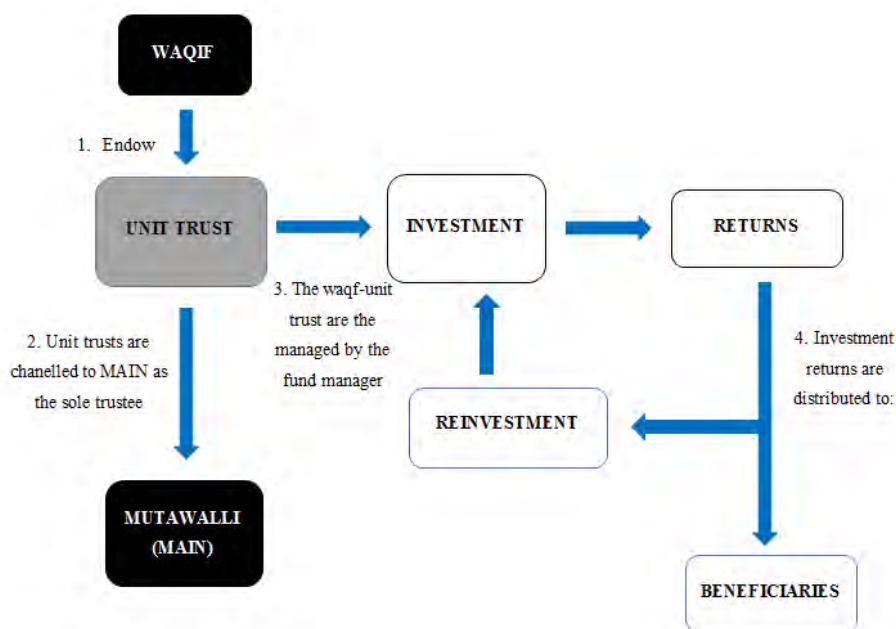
WAQIF

1. Endow

UNIT TRUST

INVESTMENT

RETURNS

3. The waqf-unit trust are the managed by the fund manager

2. Unit trusts are chanelled to MAIN as the sole trustee

REINVESTMENT

4. Investment returns are distributed to:

MUTAWALLI (MAIN)

BENEFICIARIES